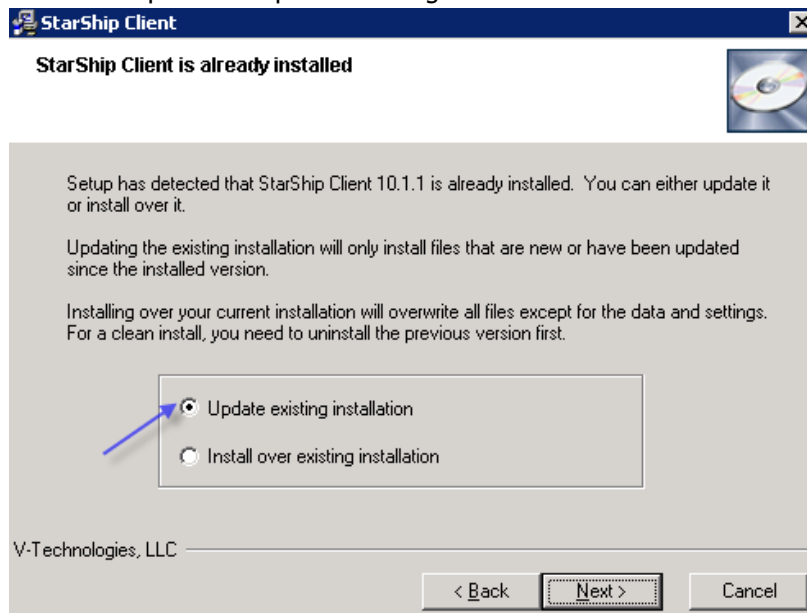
StarShip Client

StarShip Client is already installed

Setup has detected that StarShip Client 10.1.1 is already installed. You can either update it or install over it.

Updating the existing installation will only install files that are new or have been updated since the installed version.

Installing over your current installation will overwrite all files except for the data and settings. For a clean install, you need to uninstall the previous version first.

Update existing installation

Install over existing installation

V-Technologies, LLC

< Back

Next >

Cancel